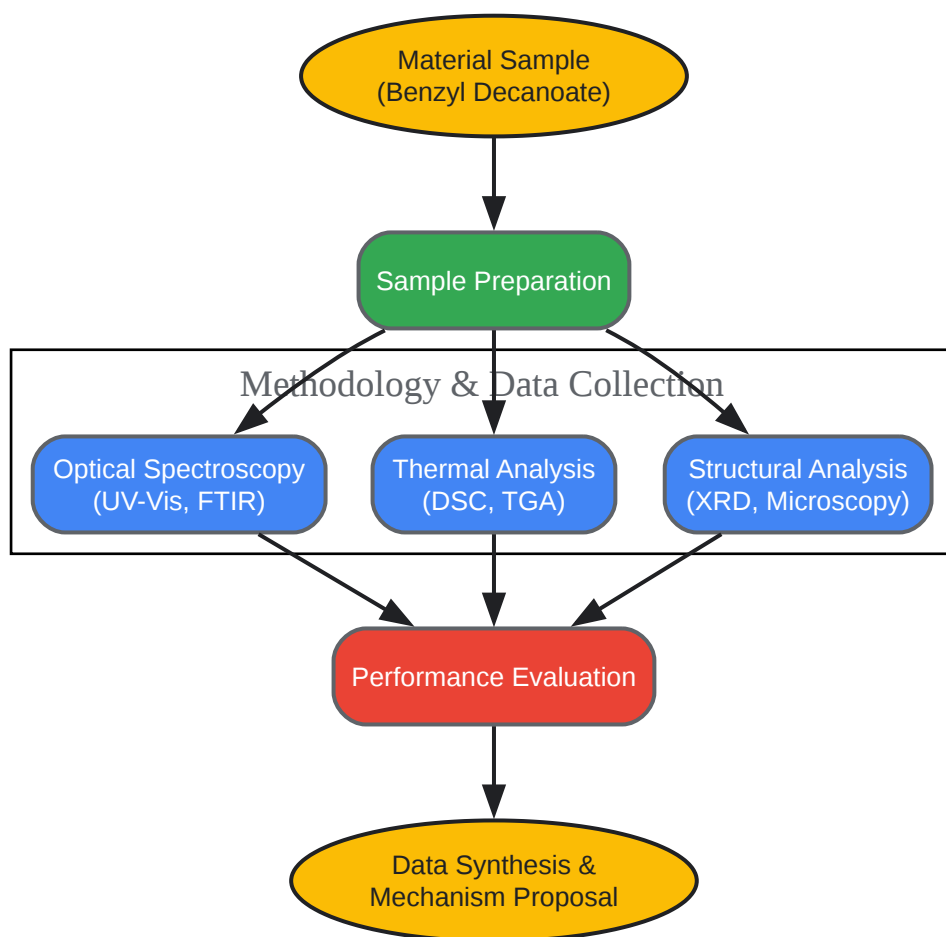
Material Sample
(Benzyl Decanoate)

Sample Preparation

Methodology & Data Collection

Optical Spectroscopy
(UV-Vis, FTIR)

Thermal Analysis
(DSC, TGA)

Structural Analysis
(XRD, Microscopy)

Performance Evaluation

Data Synthesis &
Mechanism Proposal